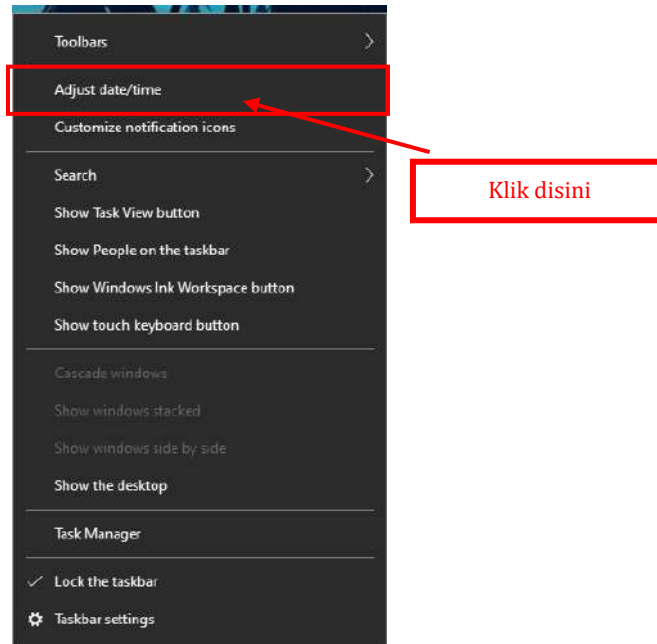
Toolbars
Adjust date/time
Customize notification icons
Search
Show Task View button
Show People on the taskbar
Show Windows Ink Workspace button
Show touch keyboard button
Cascade windows
Show windows stacked
Show windows side by side
Show the desktop
Task Manager
Lock the taskbar
Taskbar settings

Klik disini